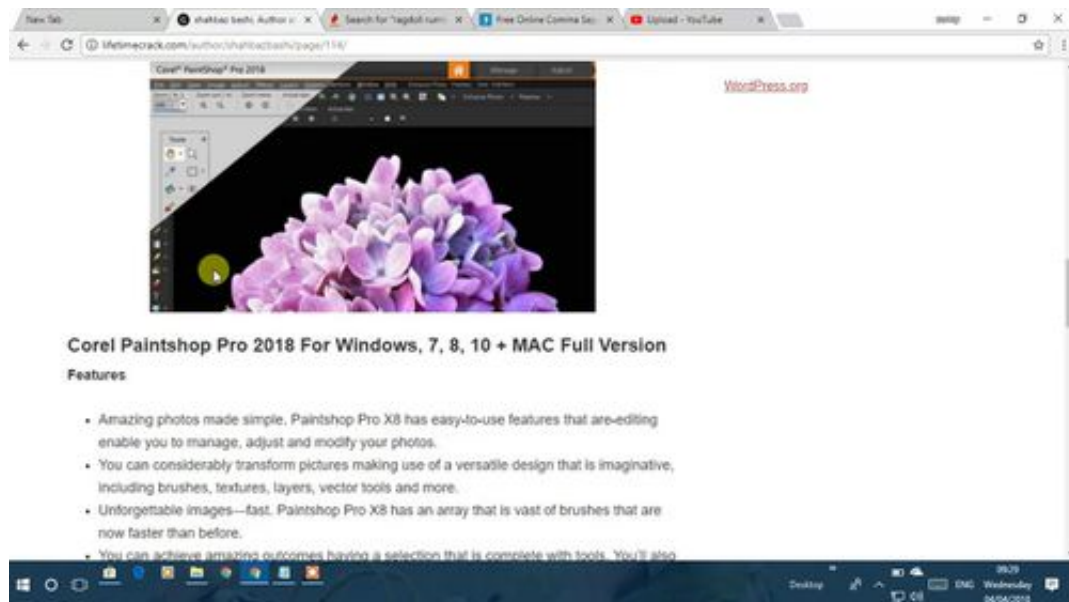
New Tab | shahbaz bashi Author | Search for "tagdoll num | Free Online Comma Sep | Upload - YouTube

lifetimecrack.com/author/shahbazbashi/page/114/

Corel® PaintShop® Pro 2018

Welcome | Adjust

WordPress.org

Corel Paintshop Pro 2018 For Windows, 7, 8, 10 + MAC Full Version

Features

- Amazing photos made simple. Paintshop Pro X8 has easy-to-use features that are-editing enable you to manage, adjust and modify your photos.
- You can considerably transform pictures making use of a versatile design that is imaginative, including brushes, textures, layers, vector tools and more.
- Unforgettable images—fast. Paintshop Pro X8 has an array that is vast of brushes that are now faster than before.
- You can achieve amazing outcomes having a selection that is complete with tools. You'll also

Desktop | ENG | 09:29 Wednesday 04/04/2018